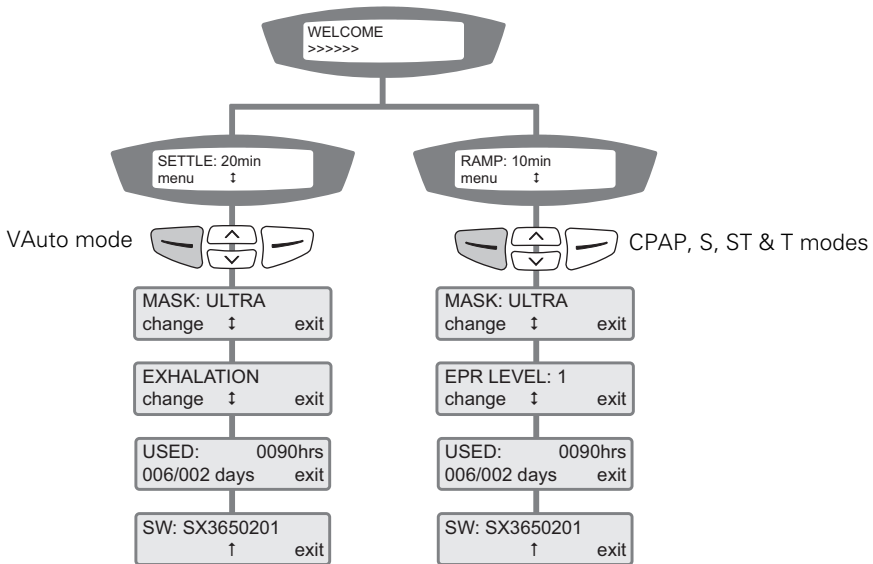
WELCOME
>>>>>>

SETTLE: 20min
menu ↕

VAuto mode

MASK: ULTRA
change ↕ exit

EXHALATION
change ↕ exit

USED: 0090hrs
006/002 days exit

SW: SX3650201
↑ exit

RAMP: 10min
menu ↕

CPAP, S, ST & T modes

MASK: ULTRA
change ↕ exit

EPR LEVEL: 1
change ↕ exit

USED: 0090hrs
006/002 days exit

SW: SX3650201
↑ exit